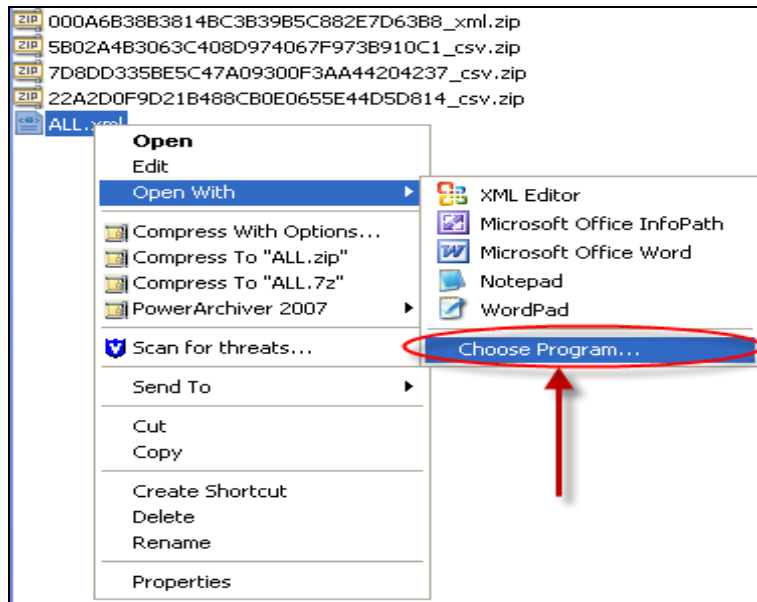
000A6B38B3814BC3B39B5C882E7D63B8_xml.zip
5B02A4B3063C408D974067F973B910C1_csv.zip
7D8DD335BE5C47A09300F3AA44204237_csv.zip
22A2D0F9D21B488CB0E0655E44D5D814_csv.zip
ALL.xml

Open
Edit
Open With
Compress With Options...
Compress To "ALL.zip"
Compress To "ALL.7z"
PowerArchiver 2007
Scan for threats...
Send To
Cut
Copy
Create Shortcut
Delete
Rename
Properties

XML Editor
Microsoft Office InfoPath
Microsoft Office Word
Notepad
WordPad
Choose Program...